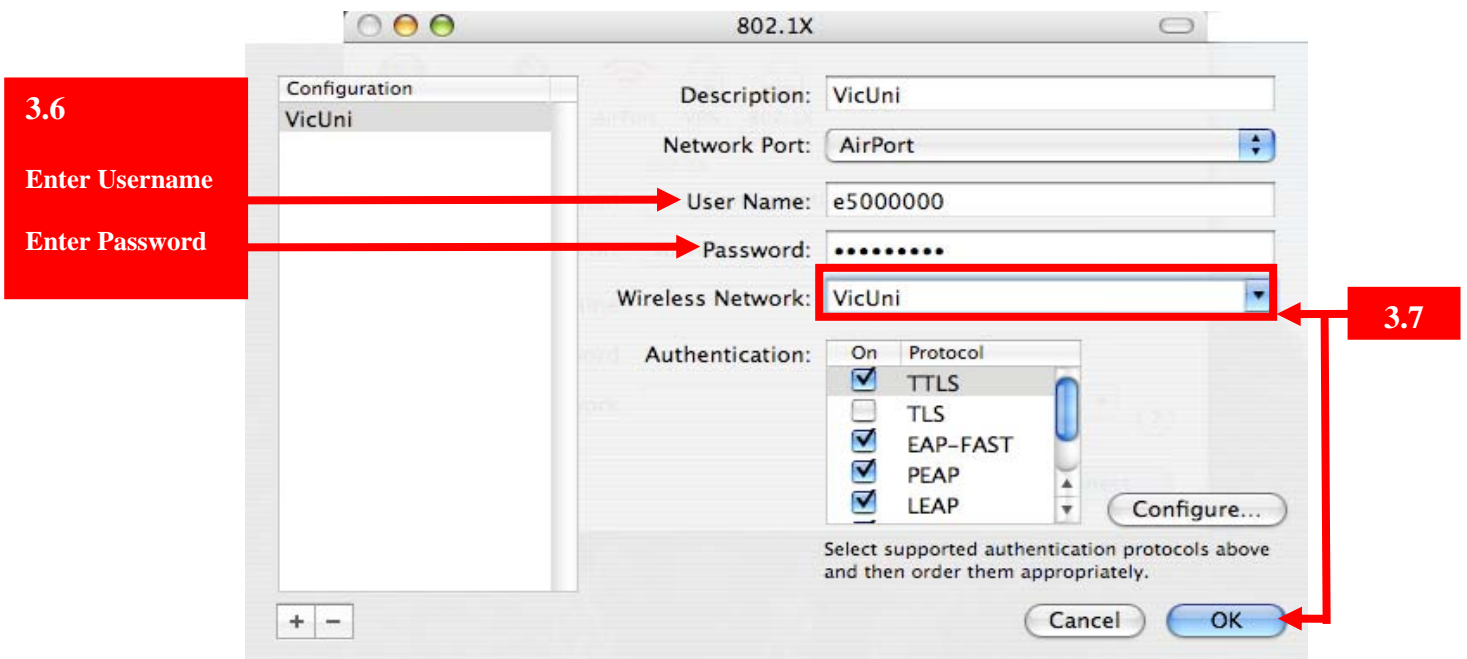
802.1X

3.6

Enter Username

Enter Password

Configuration

VicUni

Description: VicUni

Network Port: AirPort

User Name: e5000000

Password: •••••••••

Wireless Network: VicUni

3.7

Authentication:

| On | Protocol |
|---|---|
| ☑ | TTLS |
| ☐ | TLS |
| ☑ | EAP-FAST |
| ☑ | PEAP |
| ☑ | LEAP |

Configure...

Select supported authentication protocols above and then order them appropriately.

+ −

Cancel

OK